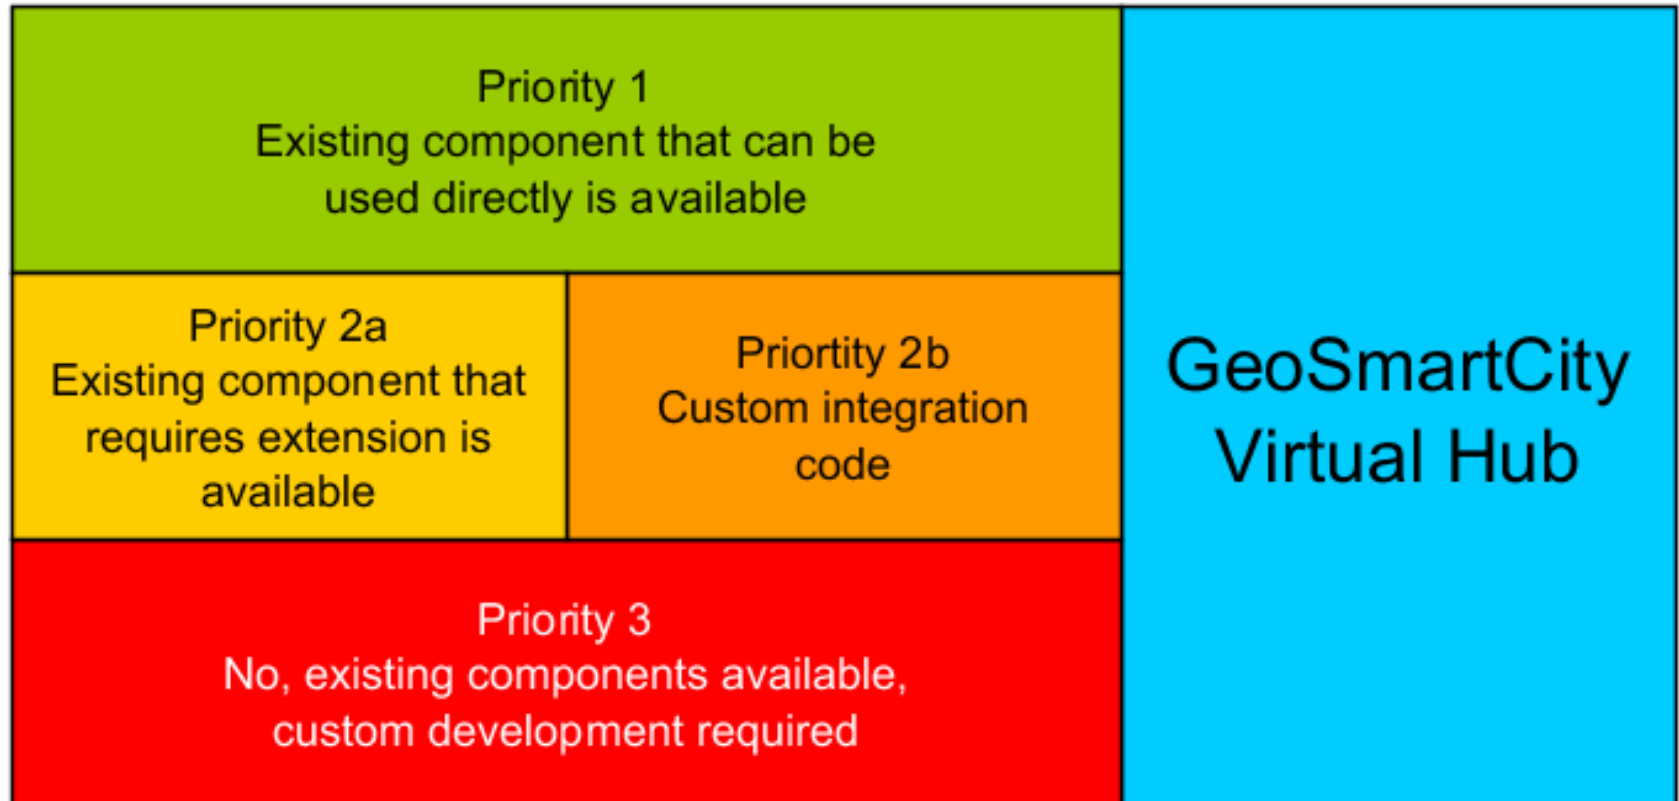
Priority 1
Existing component that can be used directly is available

Priority 2a
Existing component that requires extension is available

Priortity 2b
Custom integration code

Priority 3
No, existing components available, custom development required

GeoSmartCity Virtual Hub